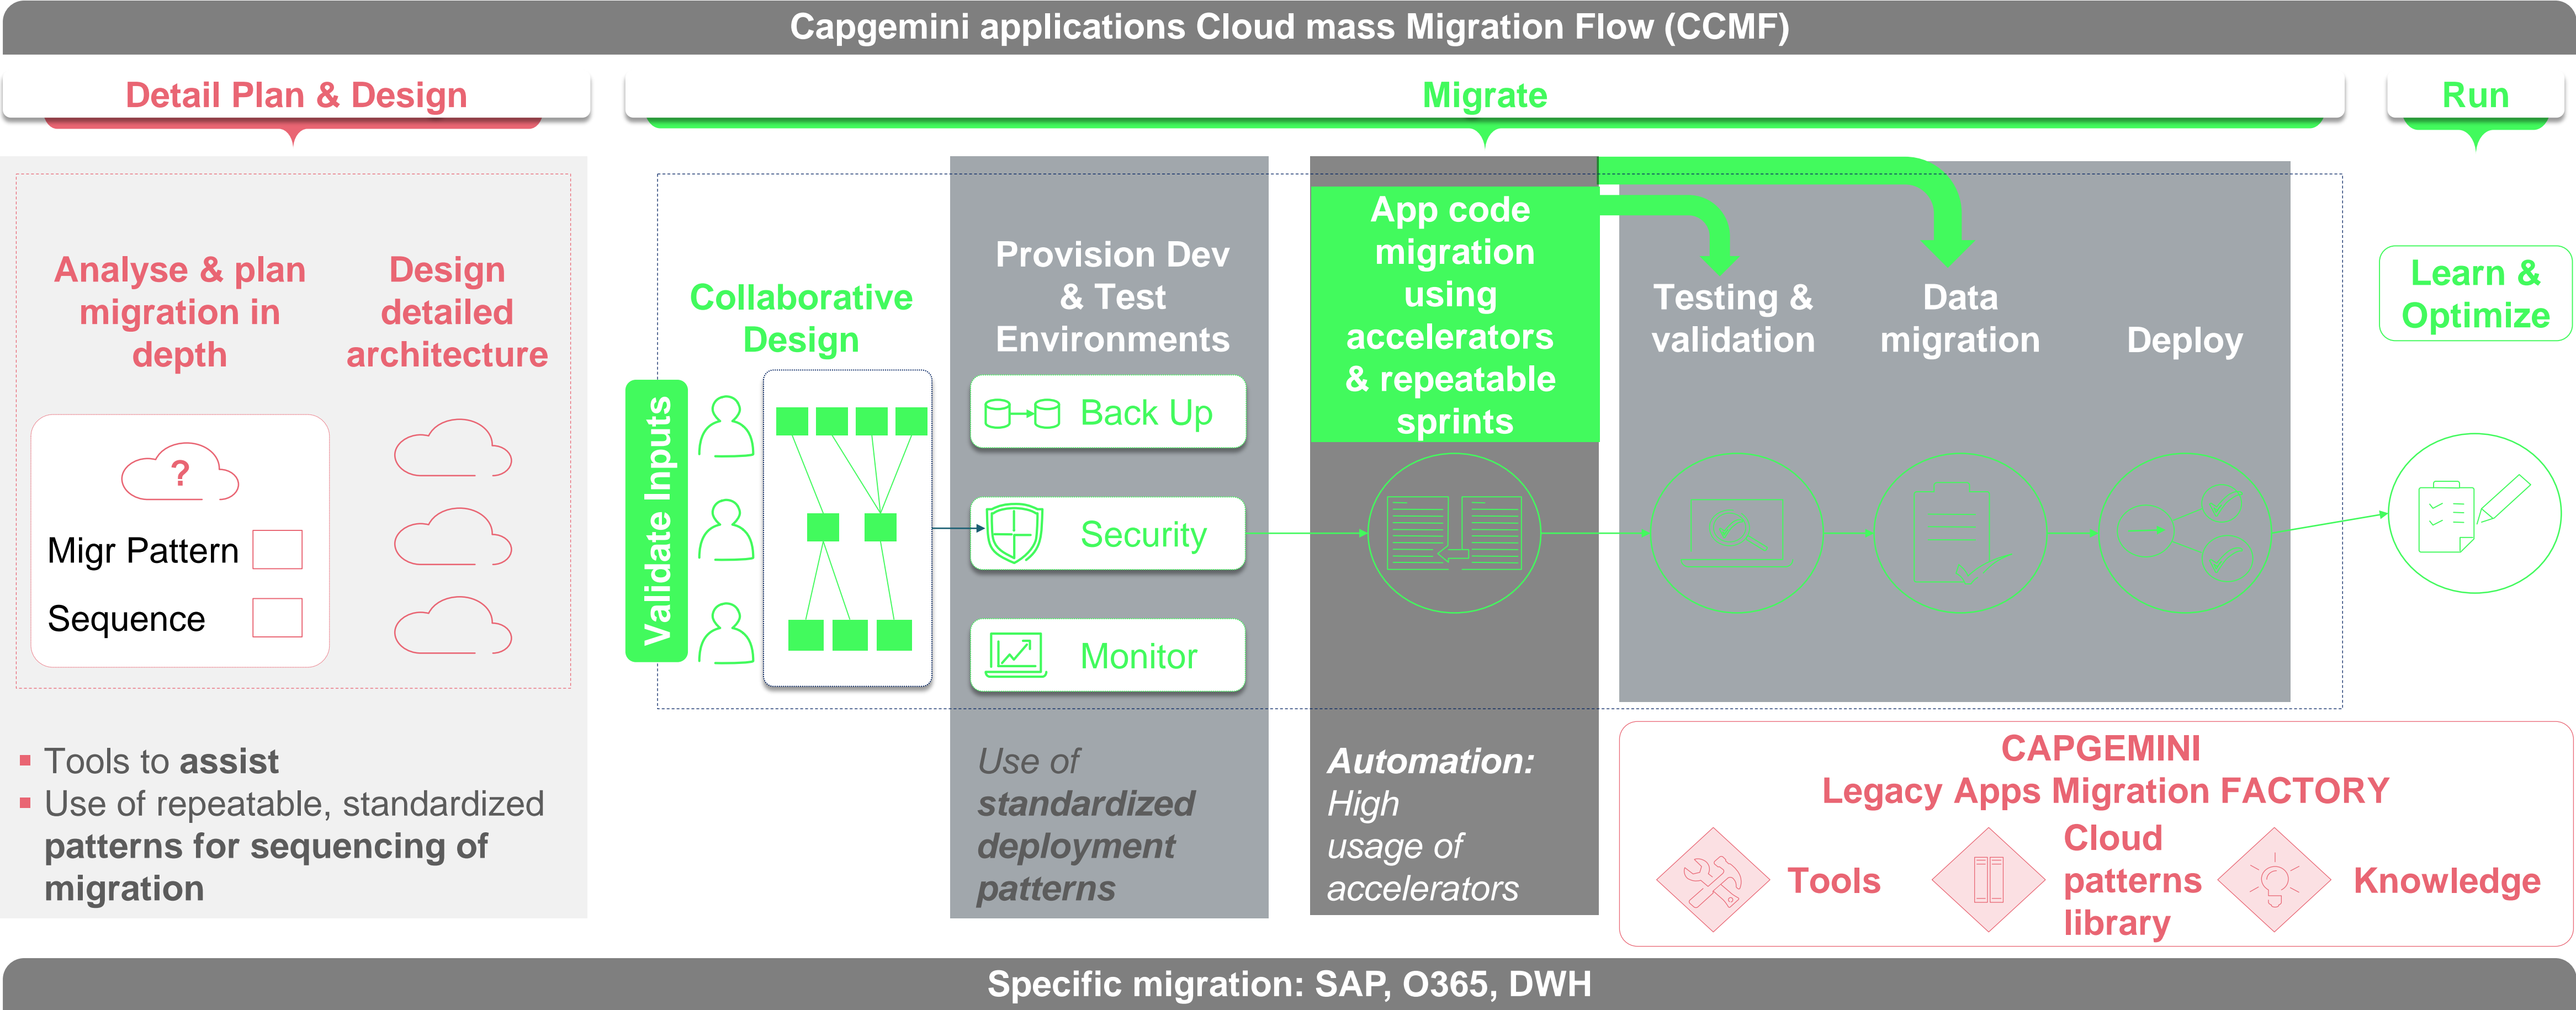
Capgemini applications Cloud mass Migration Flow (CCMF)

Detail Plan & Design

Migrate

Run

Analyse & plan migration in depth

Design detailed architecture

?

Migr Pattern

Sequence

Validate Inputs

Collaborative Design

Provision Dev & Test Environments

Back Up

Security

Monitor

App code migration using accelerators & repeatable sprints

Testing & validation

Data migration

Deploy

Learn & Optimize

▪ Tools to assist
▪ Use of repeatable, standardized patterns for sequencing of migration

Use of standardized deployment patterns

Automation: High usage of accelerators

CAPGEMINI
Legacy Apps Migration FACTORY

Tools

Cloud patterns library

Knowledge

Specific migration: SAP, O365, DWH